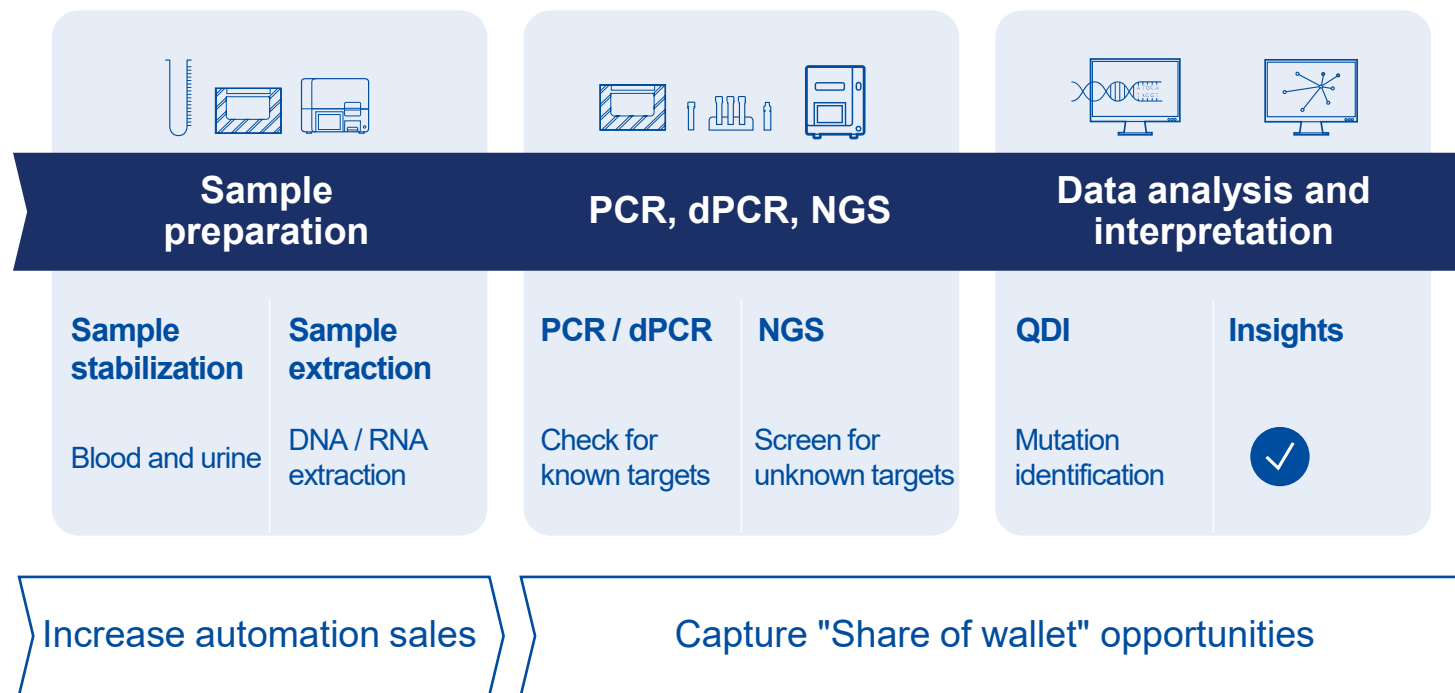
Sample preparation

PCR, dPCR, NGS

Data analysis and interpretation

Sample stabilization

Blood and urine

Sample extraction

DNA / RNA extraction

PCR / dPCR

Check for known targets

NGS

Screen for unknown targets

QDI

Mutation identification

Insights

Increase automation sales

Capture "Share of wallet" opportunities